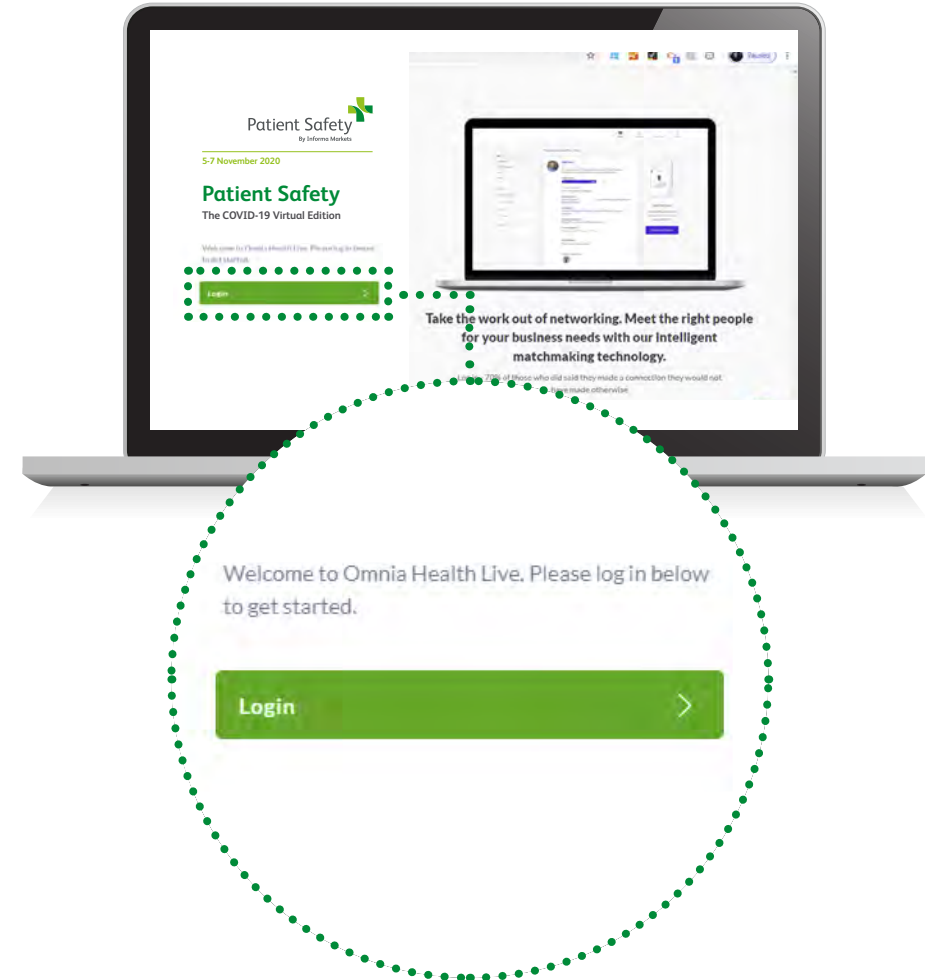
Patient Safety
By Informa Markets

5-7 November 2020

Patient Safety
The COVID-19 Virtual Edition

Welcome to Omnia Health Live. Please log in below to get started.

Login

Take the work out of networking. Meet the right people for your business needs with our intelligent matchmaking technology.

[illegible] 70% of those who did said they made a connection they would not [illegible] have made otherwise

Welcome to Omnia Health Live. Please log in below to get started.

Login